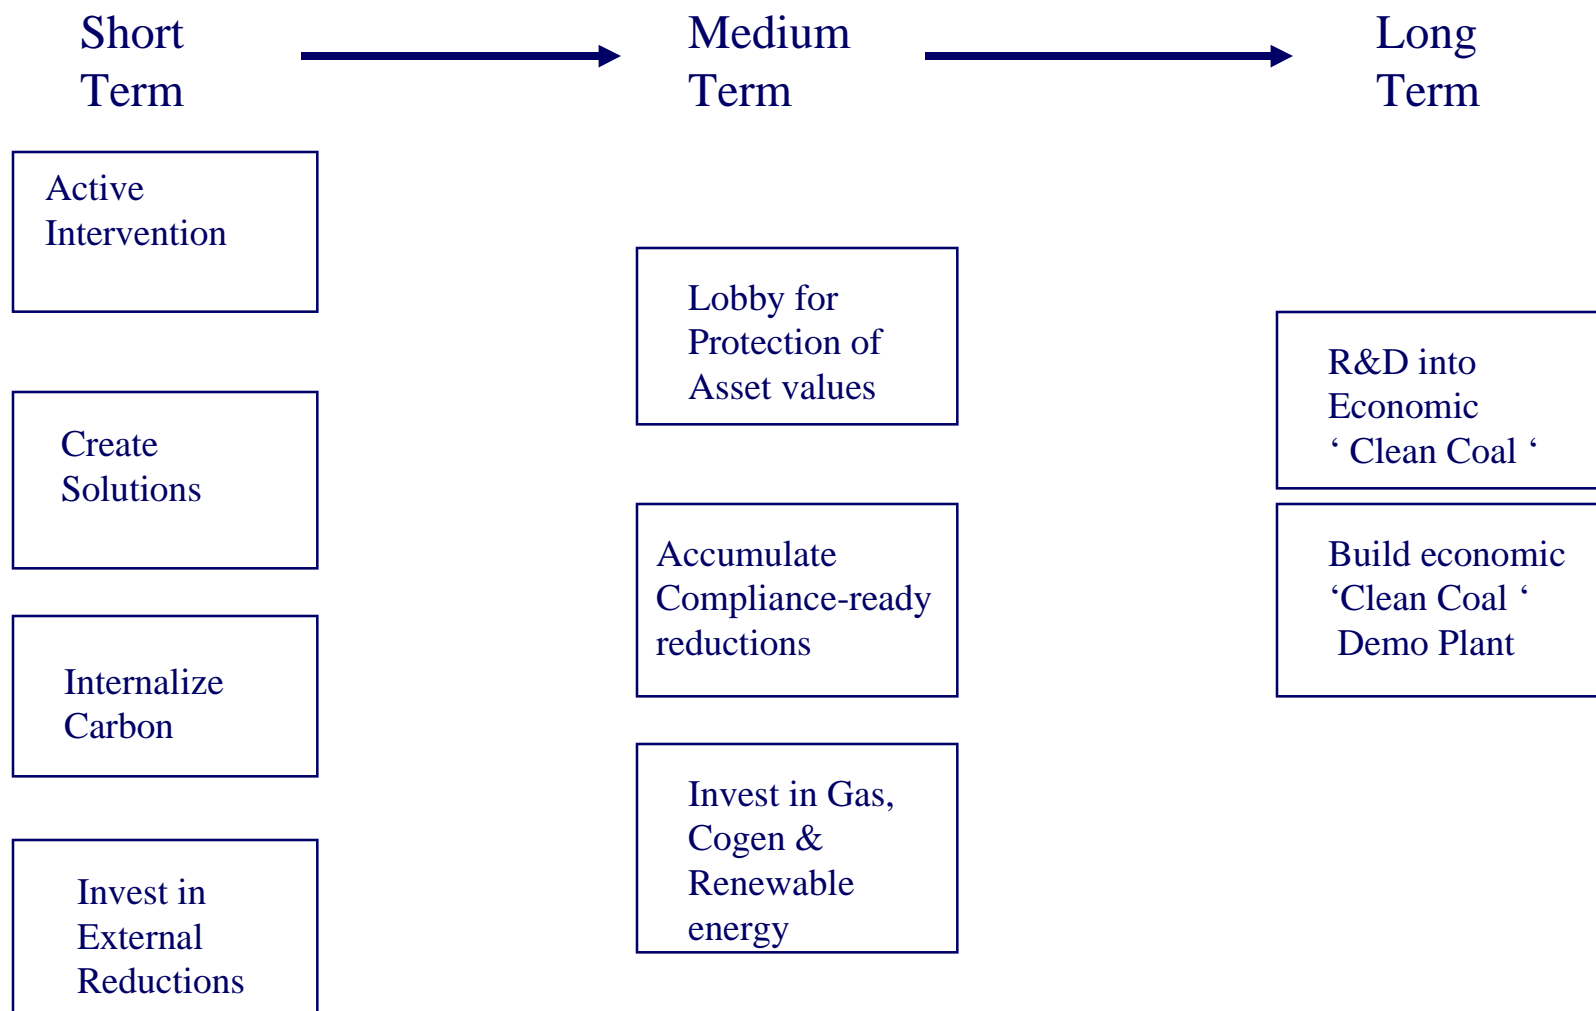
Short Term

Medium Term

Long Term

Active Intervention

Create Solutions

Internalize Carbon

Invest in External Reductions

Lobby for Protection of Asset values

Accumulate Compliance-ready reductions

Invest in Gas, Cogen & Renewable energy

R&D into Economic ‘ Clean Coal ‘

Build economic ‘Clean Coal ‘ Demo Plant